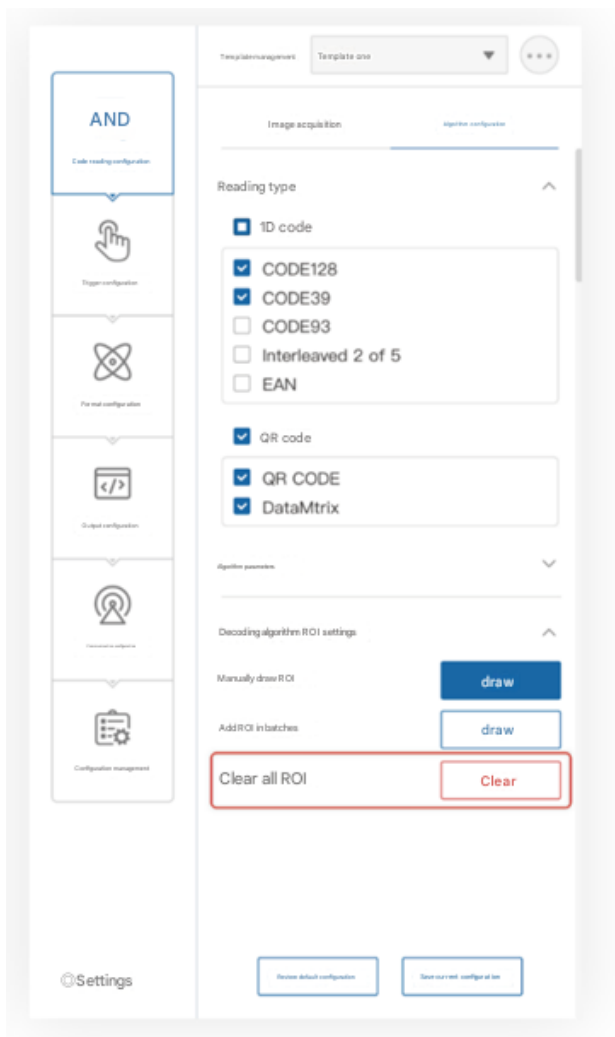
AND

Code reading configuration

Trigger configuration

Format configuration

Output configuration

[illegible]

Configuration management

Settings

Template management

Template one

Image acquisition

Algorithm configuration

Reading type

1D code

CODE128

CODE39

CODE93

Interleaved 2 of 5

EAN

QR code

QR CODE

DataMtrix

Algorithm parameters

Decoding algorithm ROI settings

Manually draw ROI

draw

Add ROI in batches

draw

Clear all ROI

Clear

Restore default configuration

Save current configuration